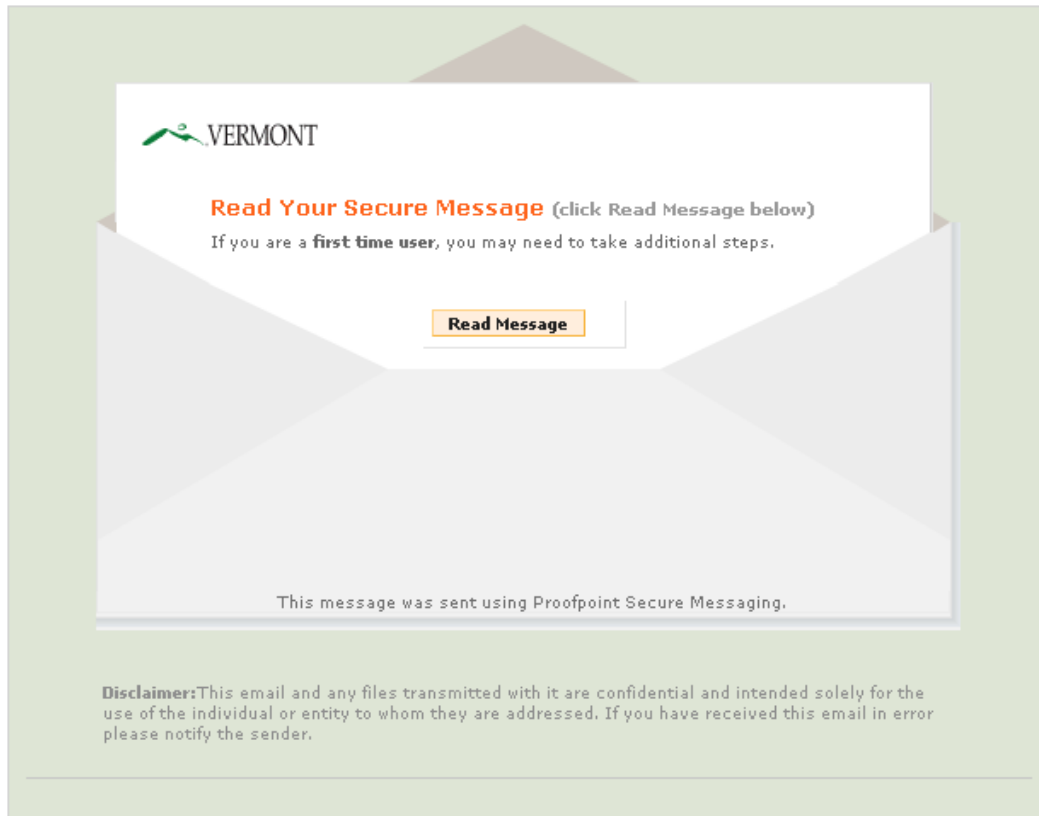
VERMONT

Read Your Secure Message (click Read Message below)

If you are a **first time user**, you may need to take additional steps.

Read Message

This message was sent using Proofpoint Secure Messaging.

**Disclaimer:**This email and any files transmitted with it are confidential and intended solely for the use of the individual or entity to whom they are addressed. If you have received this email in error please notify the sender.